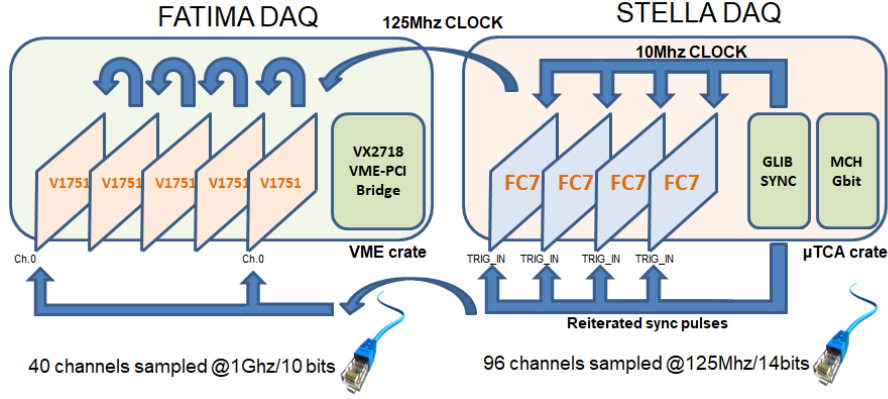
FATIMA DAQ

125Mhz CLOCK

STELLA DAQ

10Mhz CLOCK

V1751 V1751 V1751 V1751 V1751

VX2718 VME-PCI Bridge

VME crate

Ch.0 Ch.0

FC7 FC7 FC7 FC7

GLIB SYNC

MCH Gbit

µTCA crate

TRIG_IN TRIG_IN TRIG_IN TRIG_IN

Reiterated sync pulses

40 channels sampled @1Ghz/10 bits

96 channels sampled @125Mhz/14bits